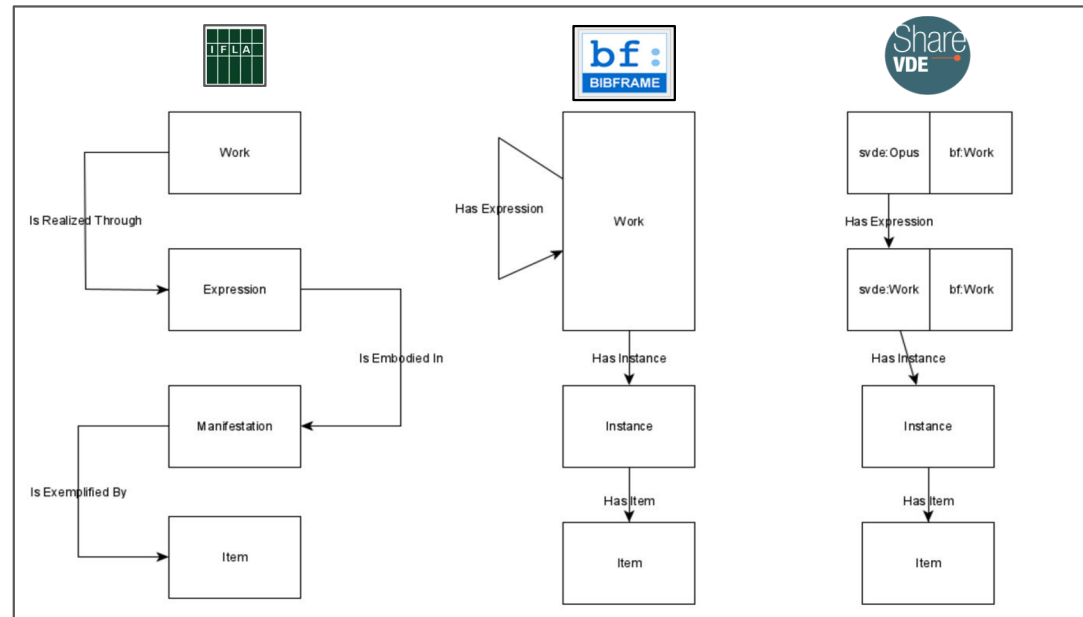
IFLA

bf:
BIBFRAME

Share VDE

Work

Is Realized Through

Expression

Is Embodied In

Manifestation

Is Exemplified By

Item

Has Expression

Work

Has Instance

Instance

Has Item

Item

svde:Opus | bf:Work

Has Expression

svde:Work | bf:Work

Has Instance

Instance

Has Item

Item